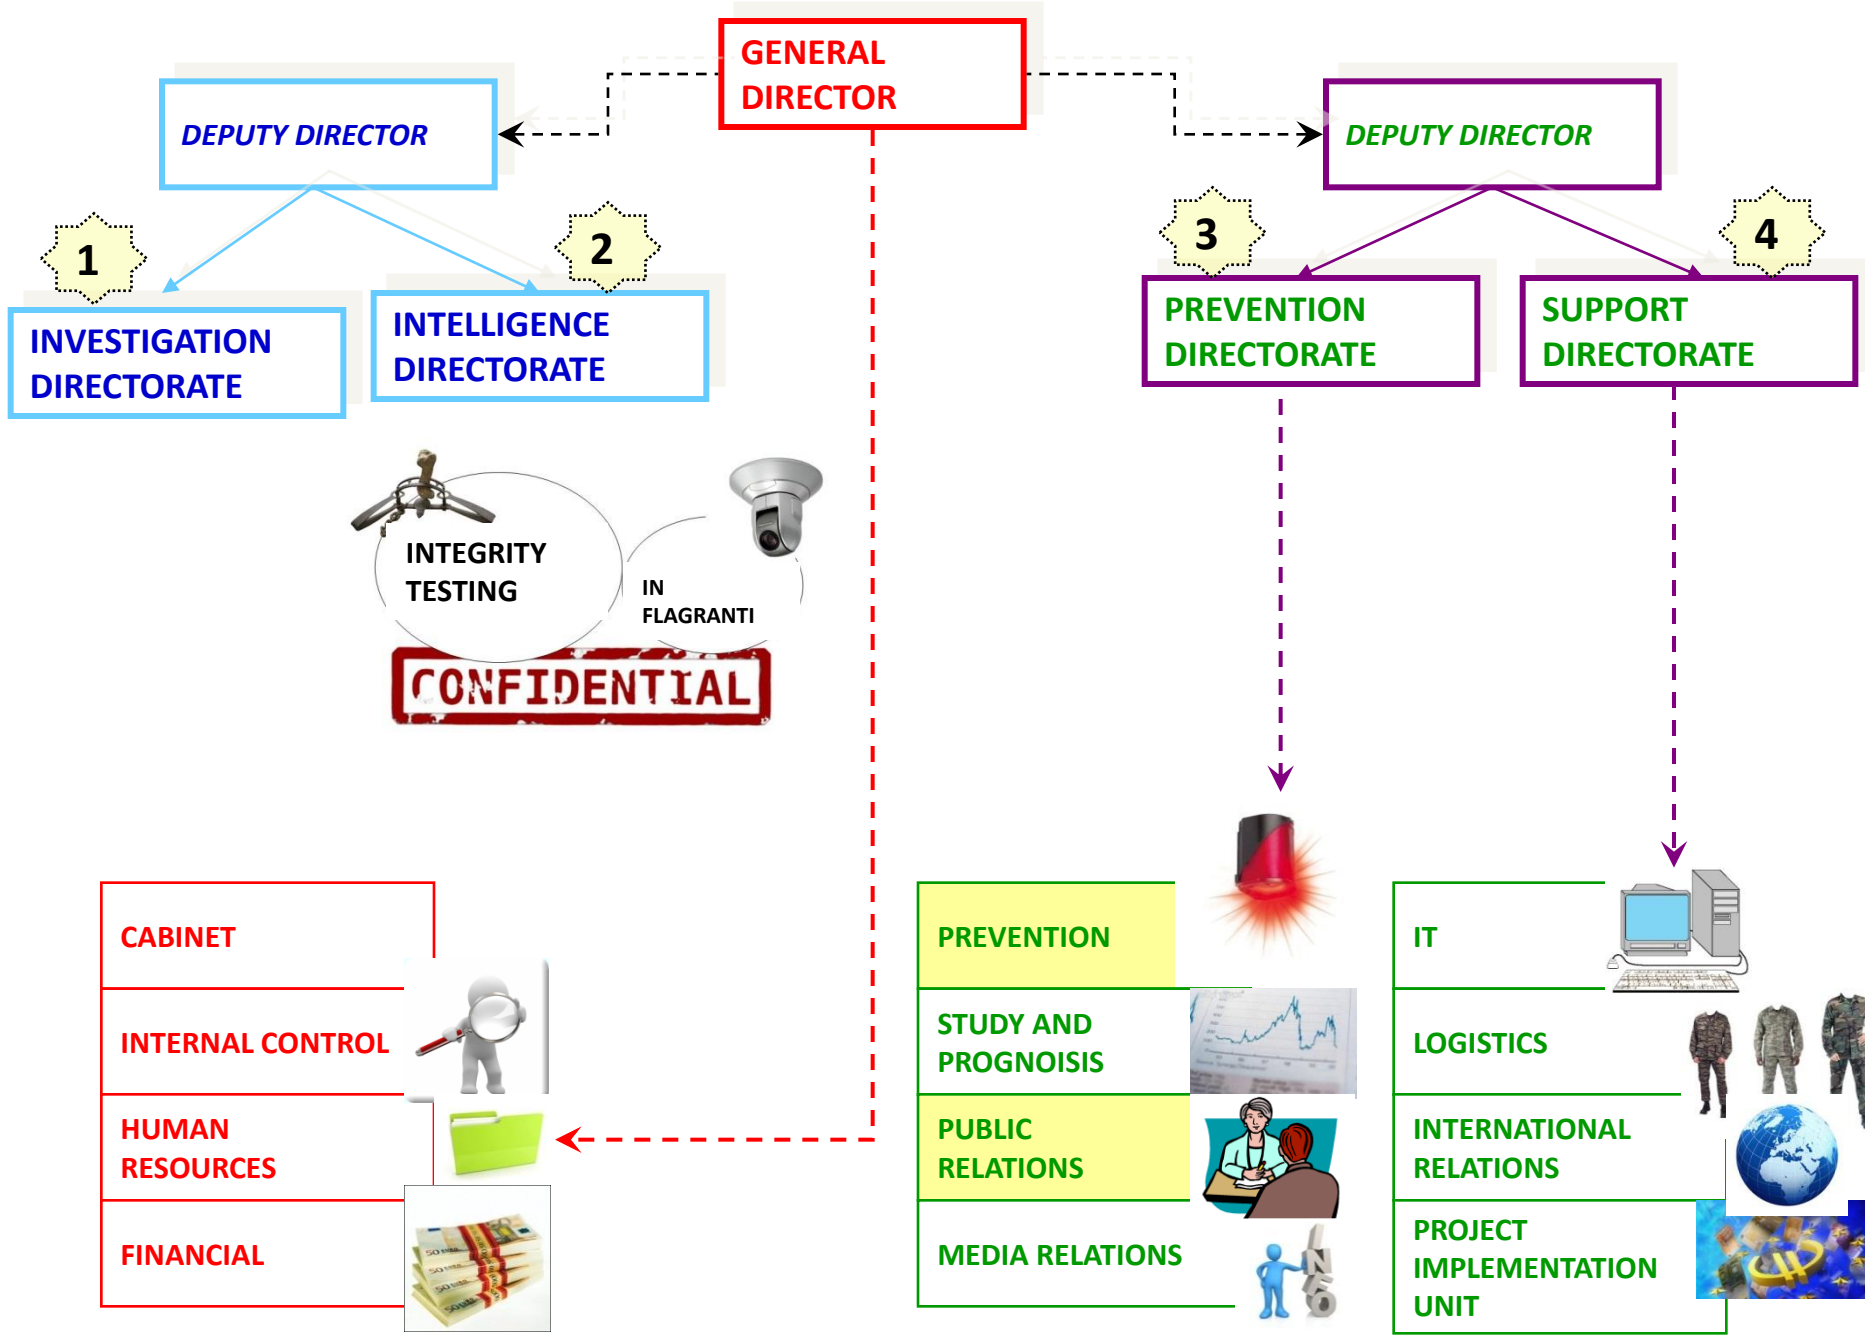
GENERAL DIRECTOR

DEPUTY DIRECTOR

DEPUTY DIRECTOR

1

2

3

4

INVESTIGATION DIRECTORATE

INTELLIGENCE DIRECTORATE

PREVENTION DIRECTORATE

SUPPORT DIRECTORATE

INTEGRITY TESTING

IN FLAGRANTI

CONFIDENTIAL

CABINET

INTERNAL CONTROL

HUMAN RESOURCES

FINANCIAL

PREVENTION

STUDY AND PROGNOISIS

PUBLIC RELATIONS

MEDIA RELATIONS

IT

LOGISTICS

INTERNATIONAL RELATIONS

PROJECT IMPLEMENTATION UNIT